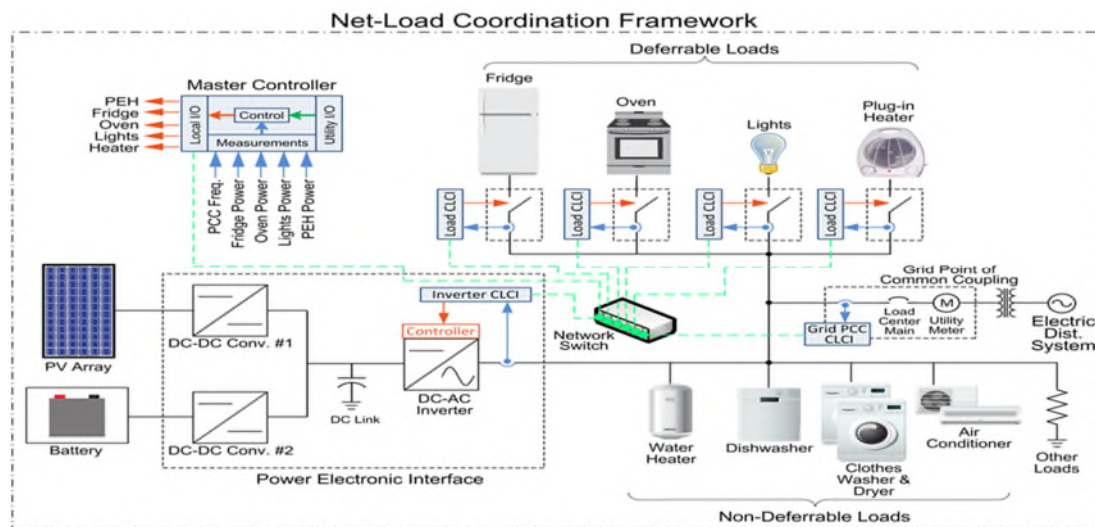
Net-Load Coordination Framework

Deferrable Loads

Master Controller

PEH
Fridge
Oven
Lights
Heater

Local I/O
Control
Measurements
Utility I/O

PCC Freq.
Fridge Power
Oven Power
Lights Power
PEH Power

Fridge
Oven
Lights
Plug-in Heater

Load CLCI
Load CLCI
Load CLCI
Load CLCI

Grid Point of Common Coupling

PV Array
DC-DC Conv. #1
Inverter CLCI
Controller
Network Switch
Load Center Main
Utility Meter
Grid PCC CLCI
Electric Dist. System

Battery
DC-DC Conv. #2
DC Link
DC-AC Inverter

Power Electronic Interface

Water Heater
Dishwasher
Clothes Washer & Dryer
Air Conditioner
Other Loads

Non-Deferrable Loads